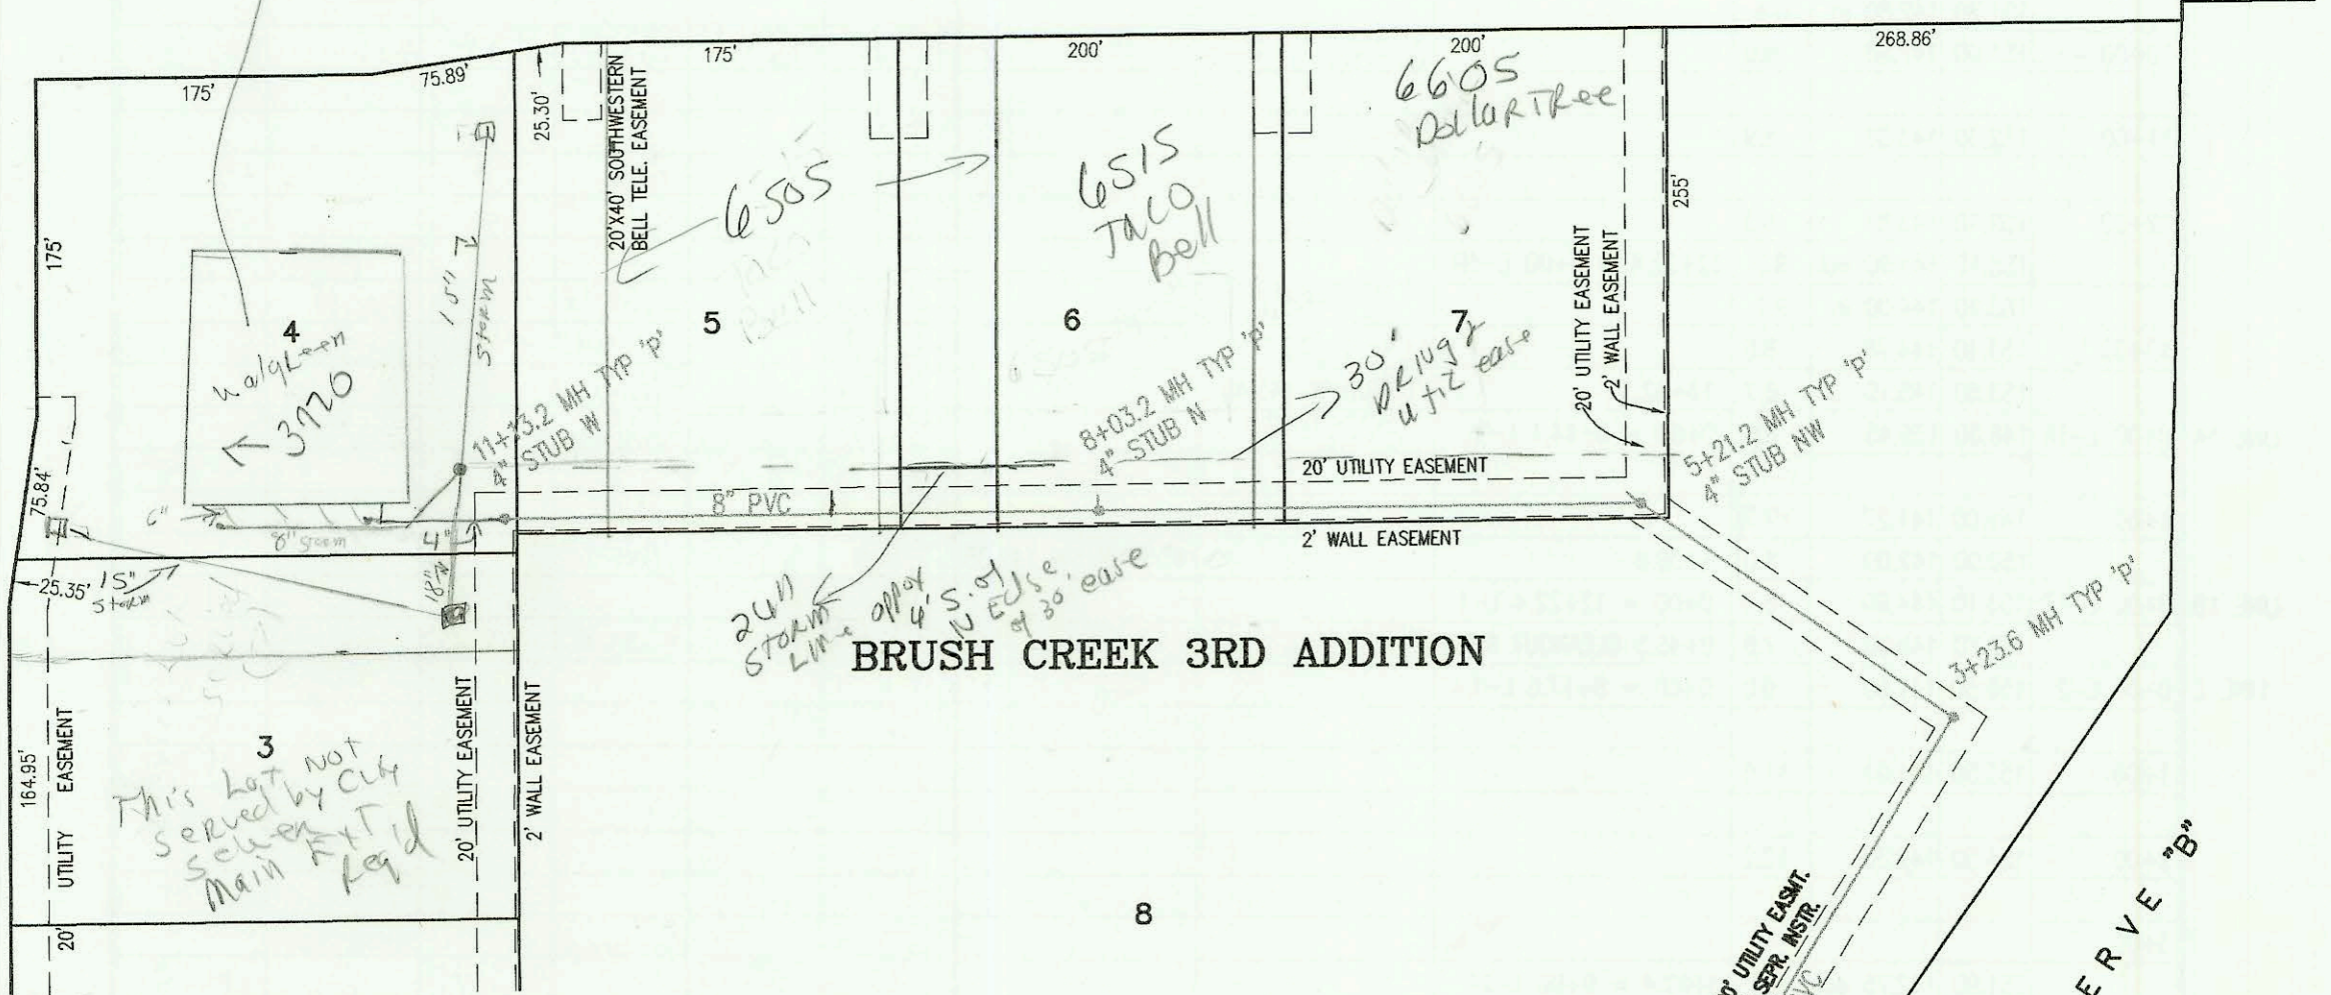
175'
75.89'
25.30'
20'X40' SOUTHWESTERN BELL TELE. EASEMENT
175'
200'
200'
268.86'
6605
DollarTree
175'
6505
6515
TACO
Bell
255'
4
Walgreen
3720
15"
Storm
5
6
7
20' UTILITY EASEMENT
2' WALL EASEMENT
11+13.2 MH TYP 'p'
4" STUB W
8+03.2 MH TYP 'p'
4" STUB N
30'
DR1497
W/12 ease
5+21.2 MH TYP 'p'
4" STUB NW
20' UTILITY EASEMENT
75.84'
6"
8" storm
4"
8" PVC
2' WALL EASEMENT
25.35'
15"
storm
18"
24"
Storm
Line
appox
4' S. of
N Edge
of 30' ease
3+23.6 MH TYP 'p'
BRUSH CREEK 3RD ADDITION
3
This Lot Not
Served by City
Sewer
Main EXT
Req'd
164.95'
UTILITY EASEMENT
20' UTILITY EASEMENT
2' WALL EASEMENT
20'
8
UTILITY EASMT.
SEPR. INSTR.
ERVE "B"